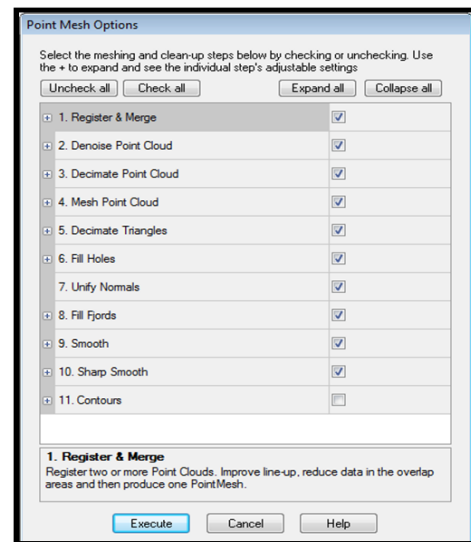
Point Mesh Options

Select the meshing and clean-up steps below by checking or unchecking. Use the + to expand and see the individual step's adjustable settings

Uncheck all | Check all | Expand all | Collapse all

| | |
|---|---|
| + 1. Register & Merge | ☑ |
| + 2. Denoise Point Cloud | ☑ |
| + 3. Decimate Point Cloud | ☑ |
| + 4. Mesh Point Cloud | ☑ |
| + 5. Decimate Triangles | ☑ |
| + 6. Fill Holes | ☑ |
| 7. Unify Normals | ☑ |
| + 8. Fill Fjords | ☑ |
| + 9. Smooth | ☑ |
| + 10. Sharp Smooth | ☑ |
| + 11. Contours | ☐ |

1. Register & Merge
Register two or more Point Clouds. Improve line-up, reduce data in the overlap areas and then produce one PointMesh.

Execute | Cancel | Help